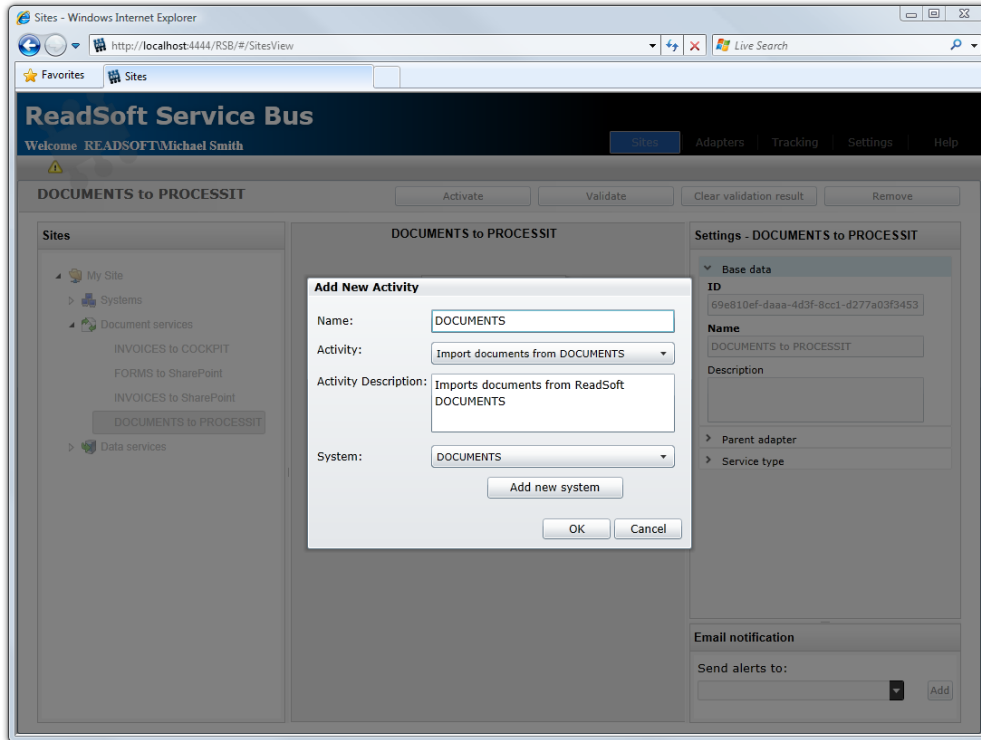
Sites - Windows Internet Explorer

http://localhost:4444/RSB/#/SitesView

Live Search

Favorites

Sites

ReadSoft Service Bus

Welcome READSOFT\Michael Smith

Sites | Adapters | Tracking | Settings | Help

DOCUMENTS to PROCESSIT

Activate

Validate

Clear validation result

Remove

Sites

My Site

Systems

Document services

INVOICES to COCKPIT

FORMS to SharePoint

INVOICES to SharePoint

DOCUMENTS to PROCESSIT

Data services

DOCUMENTS to PROCESSIT

Add New Activity

Name: DOCUMENTS

Activity: Import documents from DOCUMENTS

Activity Description: Imports documents from ReadSoft DOCUMENTS

System: DOCUMENTS

Add new system

OK

Cancel

Settings - DOCUMENTS to PROCESSIT

Base data

ID

69e810ef-daaa-4d3f-8cc1-d277a03f3453

Name

DOCUMENTS to PROCESSIT

Description

Parent adapter

Service type

Email notification

Send alerts to:

Add